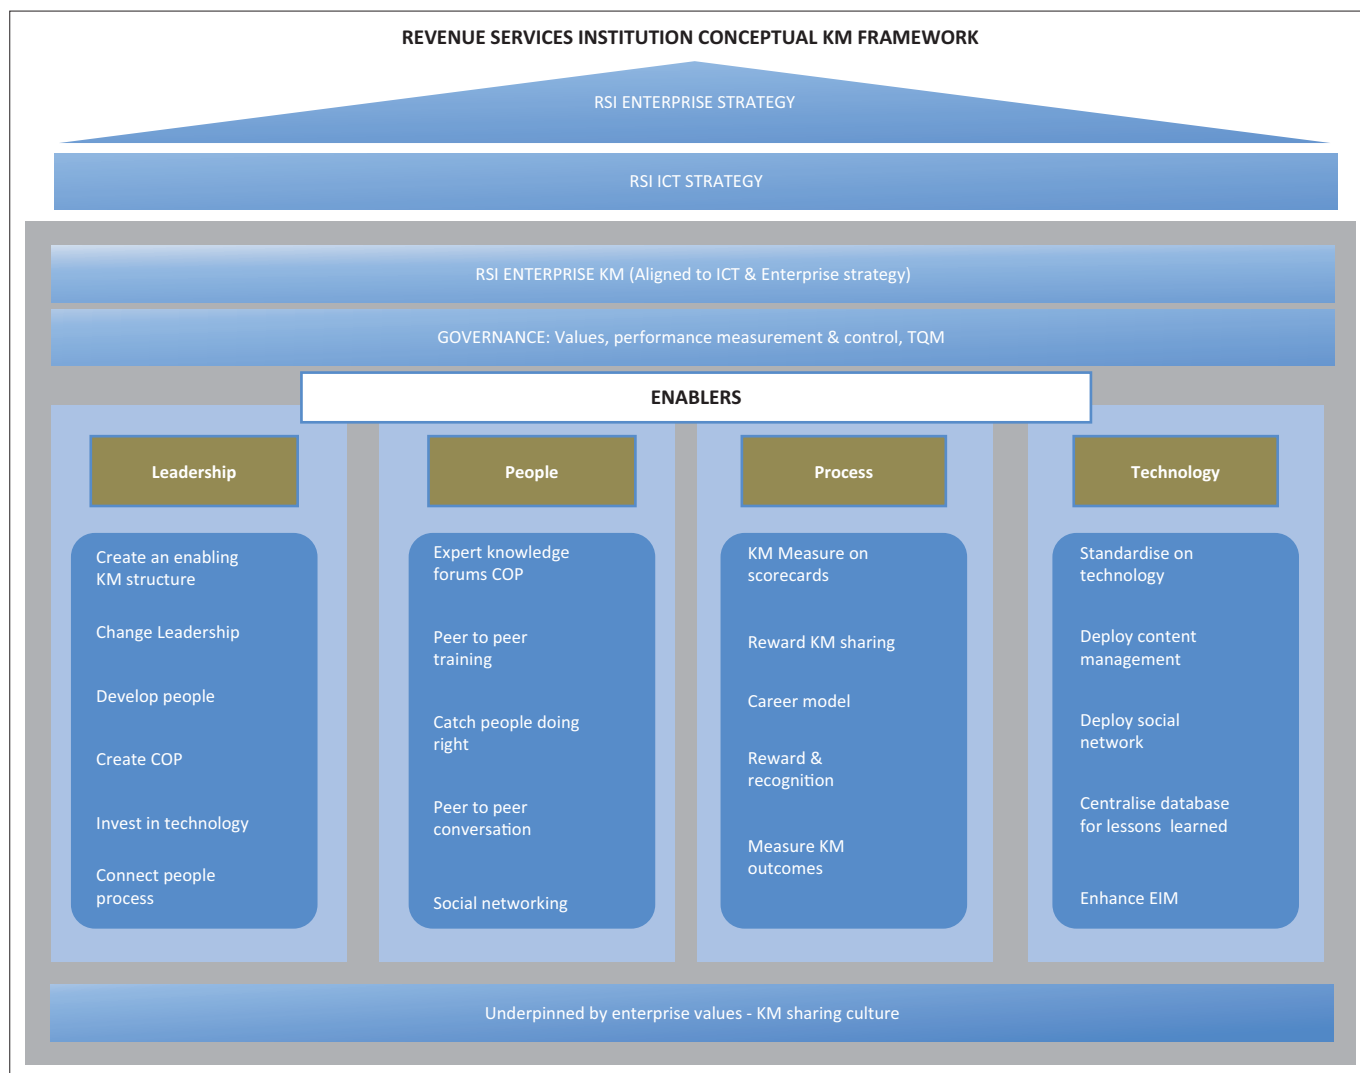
REVENUE SERVICES INSTITUTION CONCEPTUAL KM FRAMEWORK

RSI ENTERPRISE STRATEGY

RSI ICT STRATEGY

RSI ENTERPRISE KM (Aligned to ICT & Enterprise strategy)

GOVERNANCE: Values, performance measurement & control, TQM

ENABLERS

Leadership

Create an enabling KM structure

Change Leadership

Develop people

Create COP

Invest in technology

Connect people process

People

Expert knowledge forums COP

Peer to peer training

Catch people doing right

Peer to peer conversation

Social networking

Process

KM Measure on scorecards

Reward KM sharing

Career model

Reward & recognition

Measure KM outcomes

Technology

Standardise on technology

Deploy content management

Deploy social network

Centralise database for lessons learned

Enhance EIM

Underpinned by enterprise values - KM sharing culture